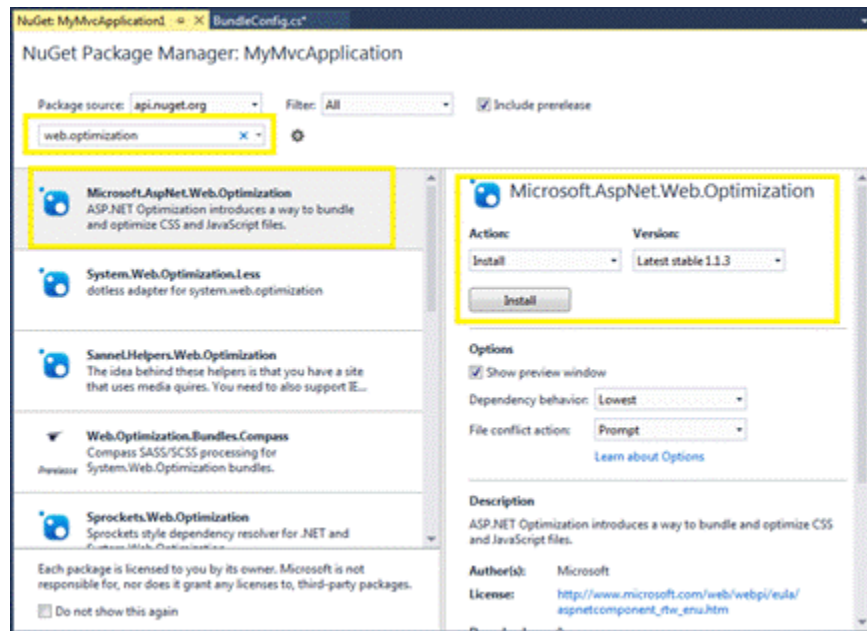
NuGet: MyMvcApplication1 ✕ BundleConfig.cs*

NuGet Package Manager: MyMvcApplication

Package source: api.nuget.org

Filter: All

Include prerelease

web.optimization

Microsoft.AspNet.Web.Optimization
ASP.NET Optimization introduces a way to bundle and optimize CSS and JavaScript files.

System.Web.Optimization.Less
dotless adapter for system.web.optimization

Sannel.Helpers.Web.Optimization
The idea behind these helpers is that you have a site that uses media quires. You need to also support IE...

Web.Optimization.Bundles.Compass
Compass SASS/SCSS processing for System.Web.Optimization bundles.
Prerelease

Sprockets.Web.Optimization
Sprockets style dependency resolver for .NET and

Each package is licensed to you by its owner. Microsoft is not responsible for, nor does it grant any licenses to, third-party packages.

Do not show this again

Microsoft.AspNet.Web.Optimization

Action:
Install

Version:
Latest stable 1.1.3

Install

Options
Show preview window
Dependency behavior: Lowest
File conflict action: Prompt
Learn about Options

Description
ASP.NET Optimization introduces a way to bundle and optimize CSS and JavaScript files.

Author(s): Microsoft
License: http://www.microsoft.com/web/webpi/eula/aspnetcomponent_rtw_enu.htm